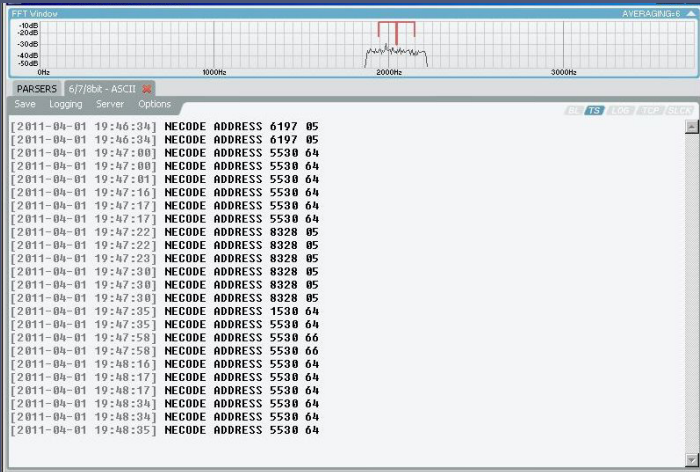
FFT Window
AVERAGING=6
-10dB
-20dB
-30dB
-40dB
-50dB
0Hz
1000Hz
2000Hz
3000Hz
PARSERS
6/7/8bit - ASCII
Save
Logging
Server
Options
BL
TS
LOG
TCP
CLR

[2011-04-01 19:46:34] NECODE ADDRESS 6197 05
[2011-04-01 19:46:34] NECODE ADDRESS 6197 05
[2011-04-01 19:47:00] NECODE ADDRESS 5530 64
[2011-04-01 19:47:00] NECODE ADDRESS 5530 64
[2011-04-01 19:47:01] NECODE ADDRESS 5530 64
[2011-04-01 19:47:16] NECODE ADDRESS 5530 64
[2011-04-01 19:47:17] NECODE ADDRESS 5530 64
[2011-04-01 19:47:17] NECODE ADDRESS 5530 64
[2011-04-01 19:47:22] NECODE ADDRESS 8328 05
[2011-04-01 19:47:22] NECODE ADDRESS 8328 05
[2011-04-01 19:47:23] NECODE ADDRESS 8328 05
[2011-04-01 19:47:30] NECODE ADDRESS 8328 05
[2011-04-01 19:47:30] NECODE ADDRESS 8328 05
[2011-04-01 19:47:30] NECODE ADDRESS 8328 05
[2011-04-01 19:47:35] NECODE ADDRESS 1530 64
[2011-04-01 19:47:35] NECODE ADDRESS 5530 64
[2011-04-01 19:47:58] NECODE ADDRESS 5530 66
[2011-04-01 19:47:58] NECODE ADDRESS 5530 66
[2011-04-01 19:48:16] NECODE ADDRESS 5530 64
[2011-04-01 19:48:17] NECODE ADDRESS 5530 64
[2011-04-01 19:48:17] NECODE ADDRESS 5530 64
[2011-04-01 19:48:34] NECODE ADDRESS 5530 64
[2011-04-01 19:48:34] NECODE ADDRESS 5530 64
[2011-04-01 19:48:35] NECODE ADDRESS 5530 64